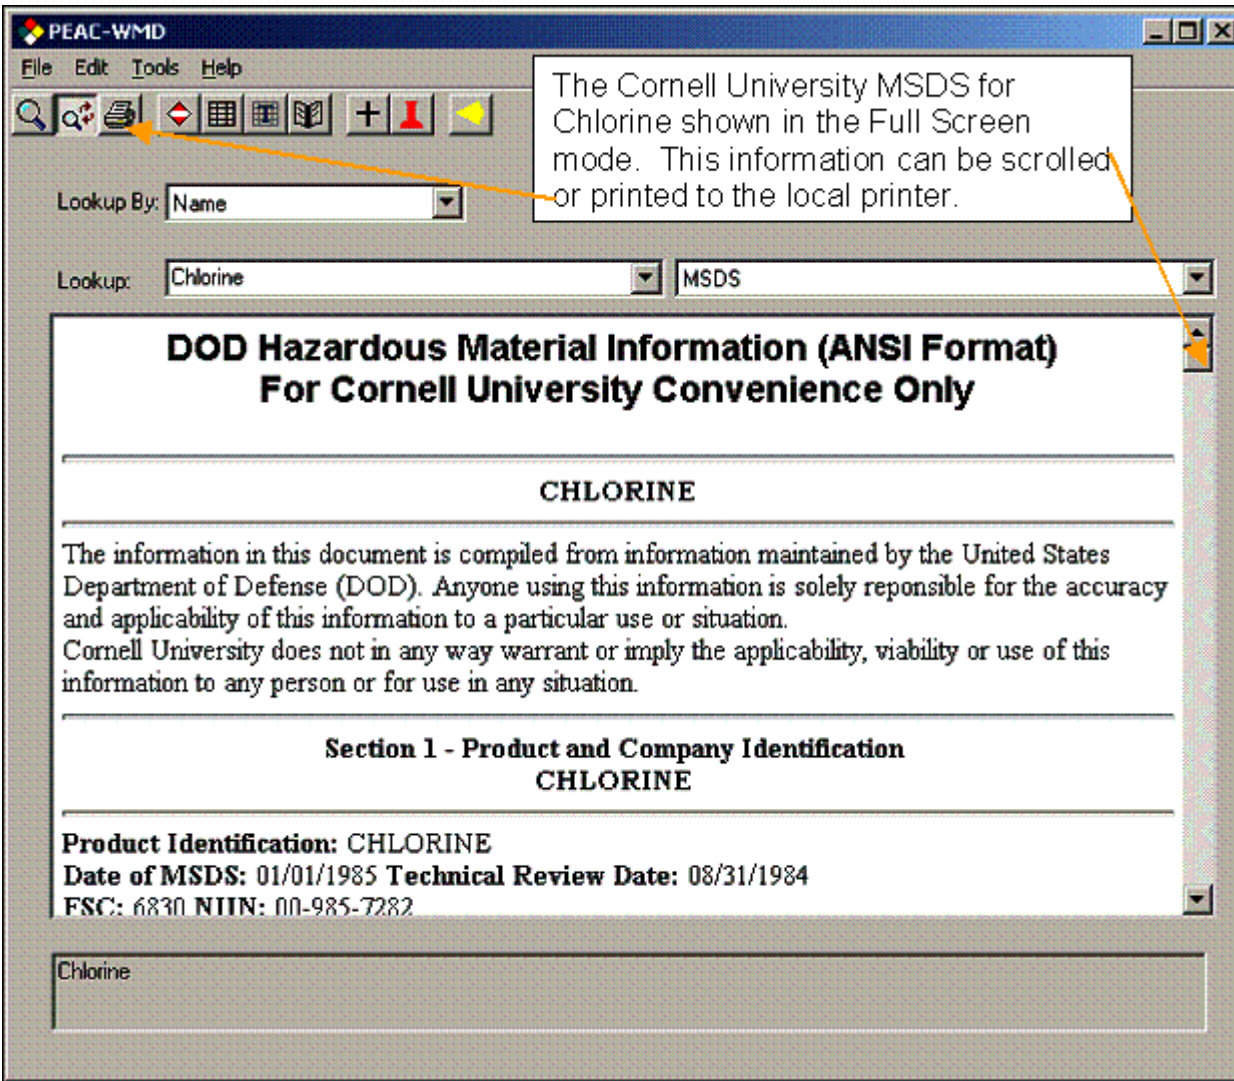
PEAC-WMD

File Edit Tools Help

The Cornell University MSDS for Chlorine shown in the Full Screen mode. This information can be scrolled or printed to the local printer.

Lookup By: Name

Lookup: Chlorine

MSDS

DOD Hazardous Material Information (ANSI Format)
For Cornell University Convenience Only

CHLORINE

The information in this document is compiled from information maintained by the United States Department of Defense (DOD). Anyone using this information is solely reponsible for the accuracy and applicability of this information to a particular use or situation.
Cornell University does not in any way warrant or imply the applicability, viability or use of this information to any person or for use in any situation.

Section 1 - Product and Company Identification
CHLORINE

Product Identification: CHLORINE
Date of MSDS: 01/01/1985 Technical Review Date: 08/31/1984
FSC: 6830 NIIN: 00-985-7282

Chlorine